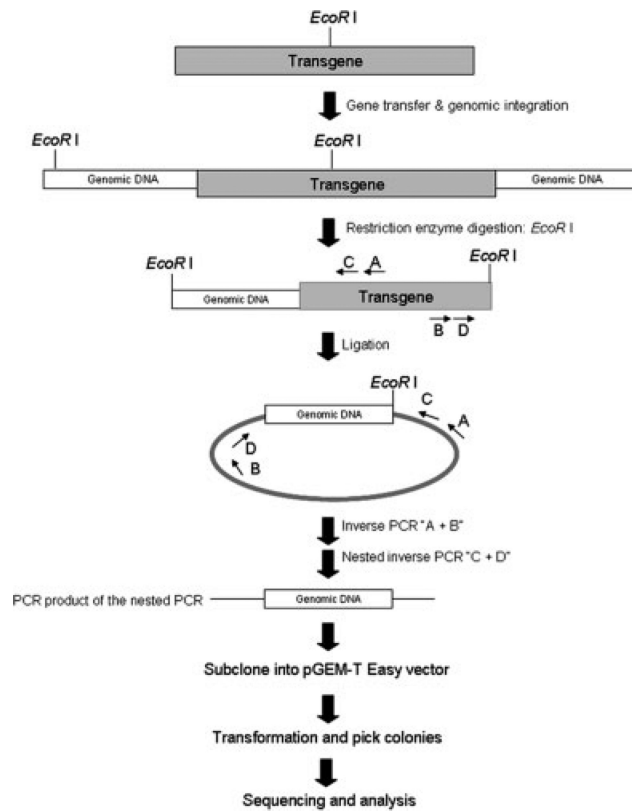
EcoR I

Transgene

Gene transfer & genomic integration

EcoR I

EcoR I

Genomic DNA

Transgene

Genomic DNA

Restriction enzyme digestion: EcoR I

EcoR I

C

A

EcoR I

Genomic DNA

Transgene

B

D

Ligation

EcoR I

Genomic DNA

C

A

D

B

Inverse PCR "A + B"

Nested inverse PCR "C + D"

PCR product of the nested PCR

Genomic DNA

Subclone into pGEM-T Easy vector

Transformation and pick colonies

Sequencing and analysis